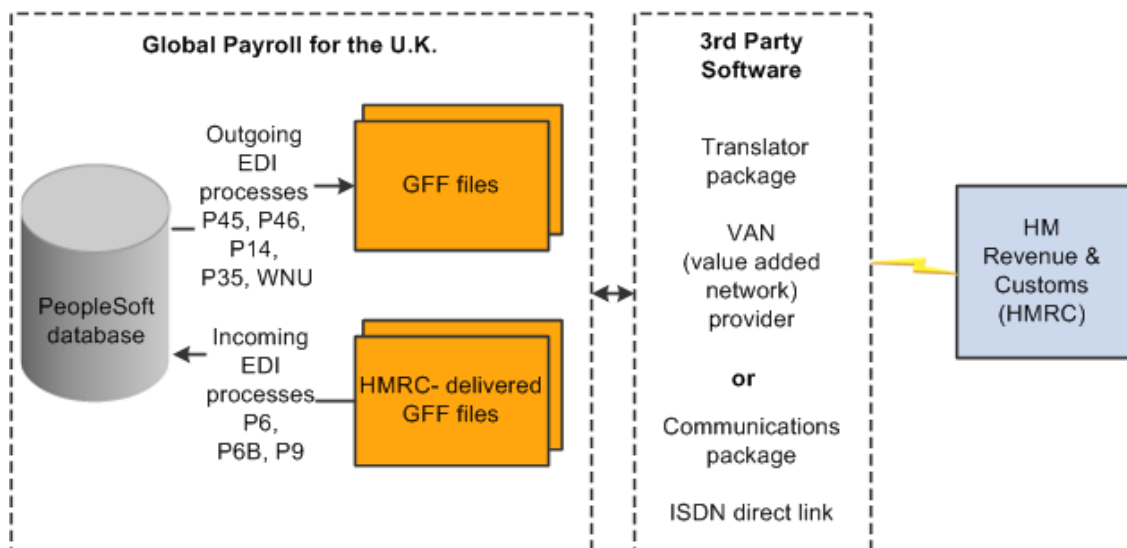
Global Payroll for the U.K.

Outgoing EDI processes P45, P46, P14, P35, WNU

GFF files

PeopleSoft database

Incoming EDI processes P6, P6B, P9

HMRC- delivered GFF files

3rd Party Software

Translator package

VAN (value added network) provider

or

Communications package

ISDN direct link

HM Revenue & Customs (HMRC)